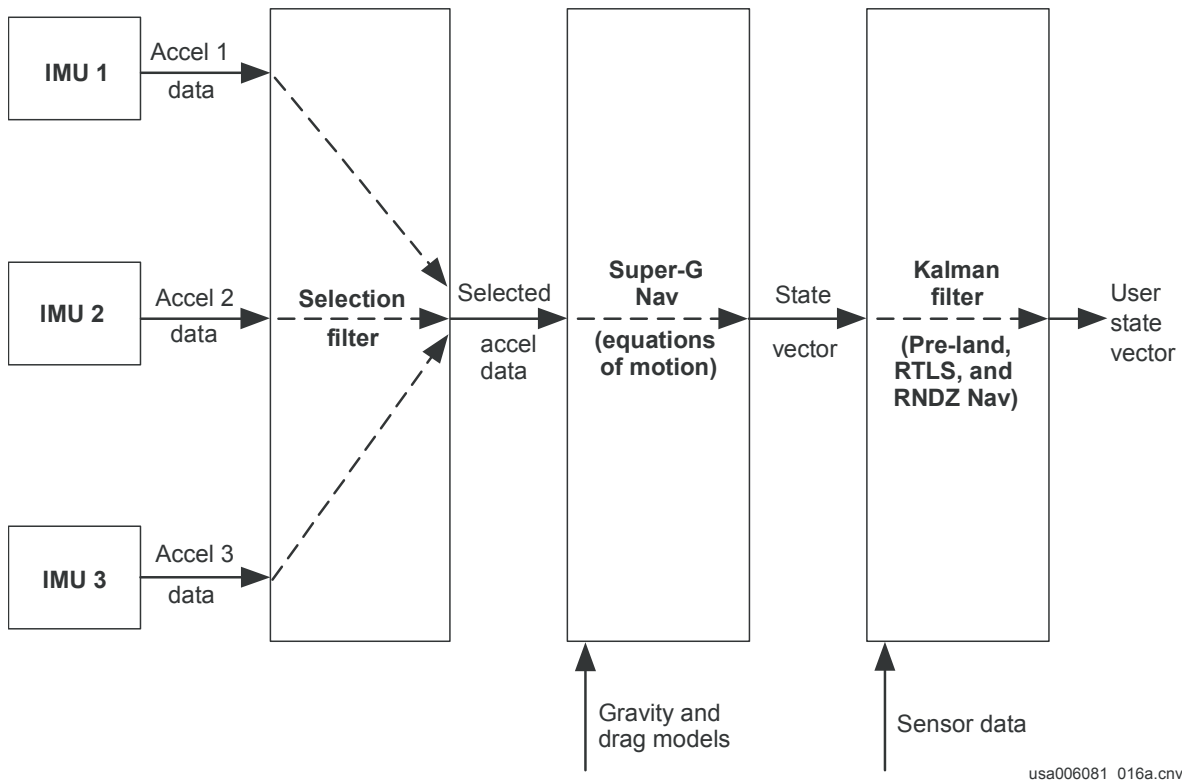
IMU 1
Accel 1
data

IMU 2
Accel 2
data

IMU 3
Accel 3
data

Selection
filter

Selected
accel
data

Super-G
Nav
(equations
of motion)

State
vector

Kalman
filter
(Pre-land,
RTLS, and
RNDZ Nav)

User
state
vector

Gravity and
drag models

Sensor data

usa006081 016a.cnv